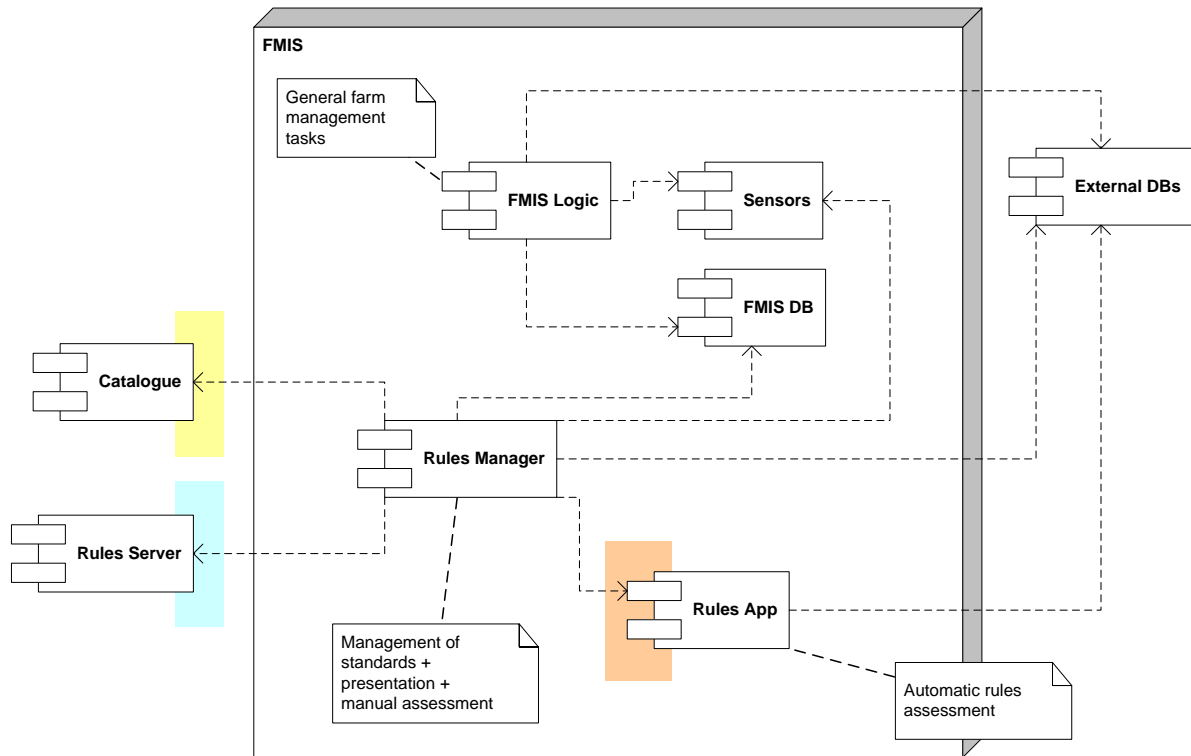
FMIS

General farm management tasks

FMIS Logic

Sensors

External DBs

FMIS DB

Catalogue

Rules Manager

Rules Server

Rules App

Management of standards + presentation + manual assessment

Automatic rules assessment